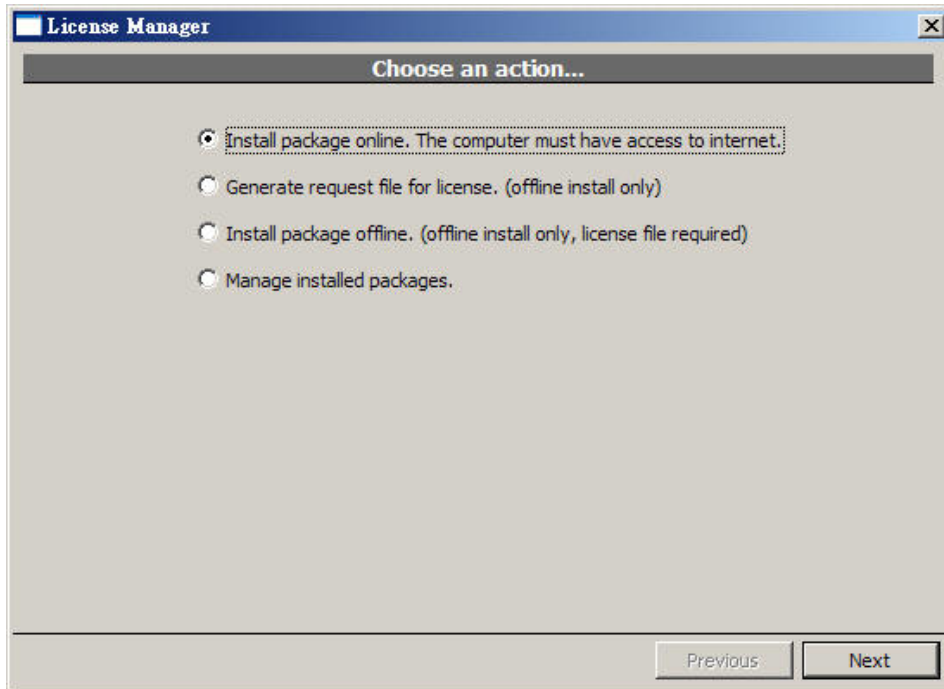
License Manager

Choose an action...

Install package online. The computer must have access to internet.

Generate request file for license. (offline install only)

Install package offline. (offline install only, license file required)

Manage installed packages.

Previous

Next